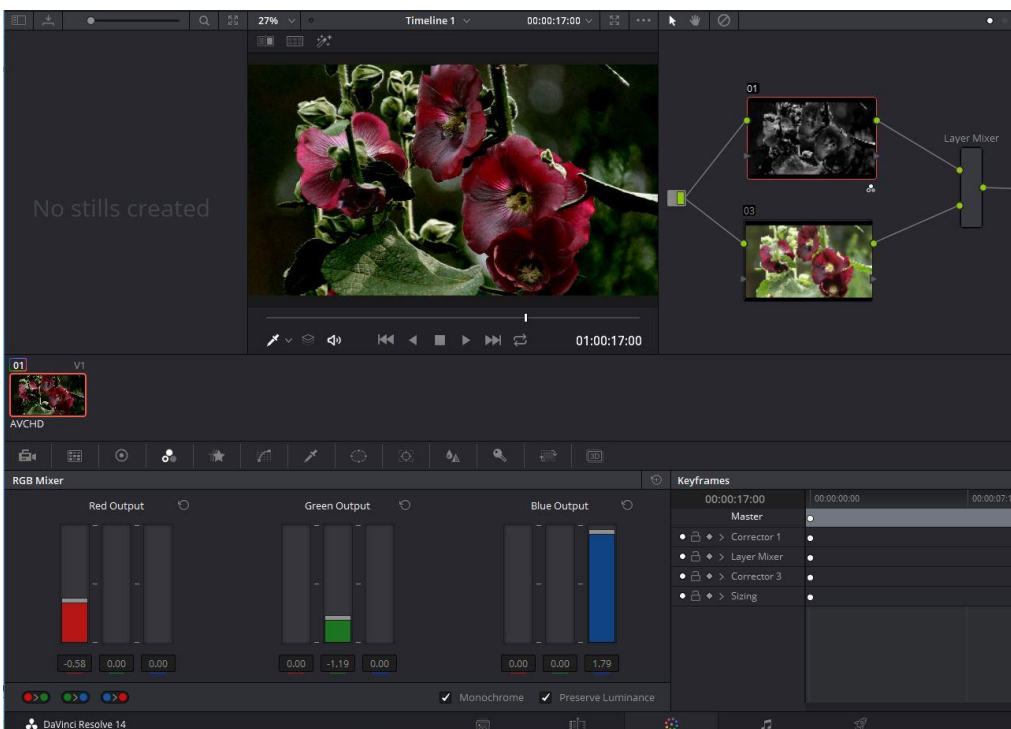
27%

Timeline 1

00:00:17:00

No stills created

01

03

Layer Mixer

01:00:17:00

01 V1

AVCHD

RGB Mixer

Red Output

Green Output

Blue Output

-0.58 0.00 0.00

0.00 -1.19 0.00

0.00 0.00 1.79

Monochrome

Preserve Luminance

Keyframes

00:00:17:00

00:00:00:00

00:00:07:1

Master

Corrector 1

Layer Mixer

Corrector 3

Sizing

DaVinci Resolve 14